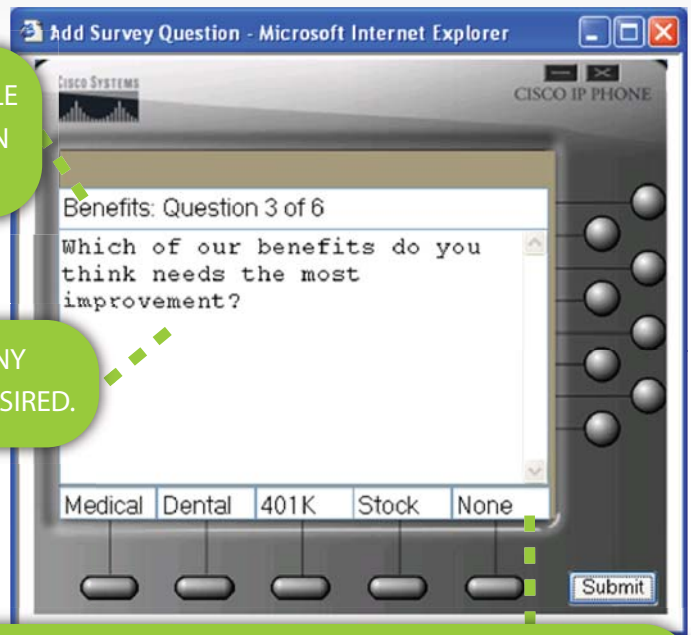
Add Survey Question - Microsoft Internet Explorer

LE
N

CISCO SYSTEMS

CISCO IP PHONE

Benefits: Question 3 of 6

Which of our benefits do you think needs the most improvement?

NY
SIRED.

| Medical | Dental | 401K | Stock | None |
|---|---|---|---|---|

Submit